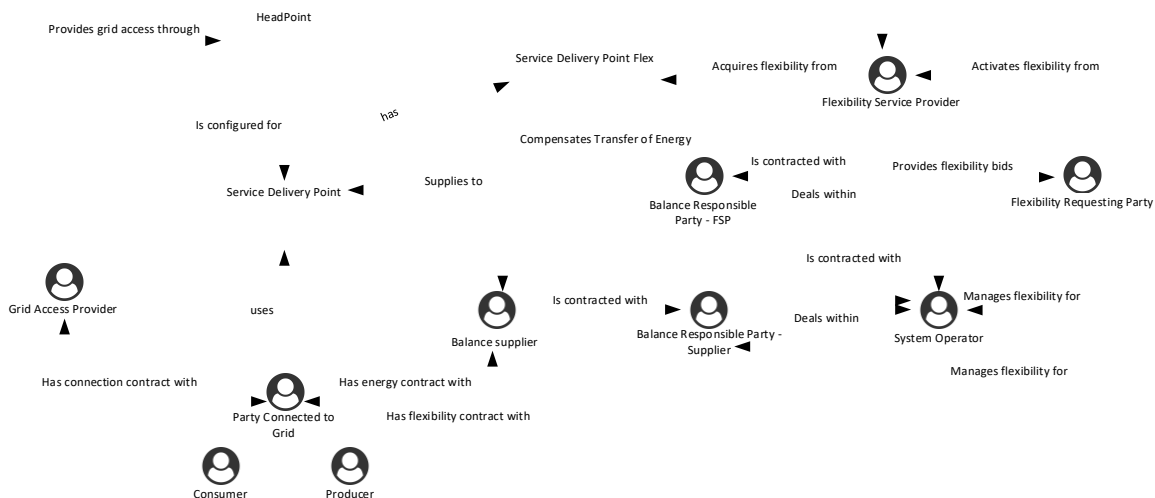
Provides grid access through

HeadPoint

Service Delivery Point Flex

Acquires flexibility from

Activates flexibility from

Flexibility Service Provider

has

Is configured for

Compensates Transfer of Energy

Is contracted with

Provides flexibility bids

Service Delivery Point

Supplies to

Balance Responsible Party - FSP

Deals within

Flexibility Requesting Party

Is contracted with

Grid Access Provider

uses

Balance supplier

Is contracted with

Balance Responsible Party - Supplier

Deals within

Manages flexibility for

System Operator

Manages flexibility for

Has connection contract with

Party Connected to Grid

Has energy contract with

Has flexibility contract with

Consumer

Producer